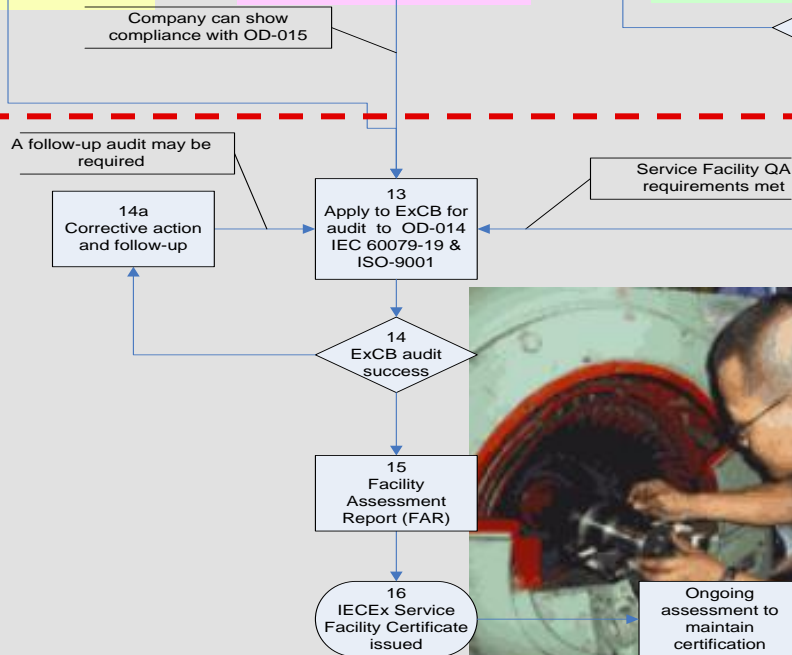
Company can show compliance with OD-015

A follow-up audit may be required

Service Facility QA requirements met

14a
Corrective action and follow-up

13
Apply to ExCB for audit to OD-014 IEC 60079-19 & ISO-9001

14
ExCB audit success

15
Facility Assessment Report (FAR)

16
IECEx Service Facility Certificate issued

Ongoing assessment to maintain certification